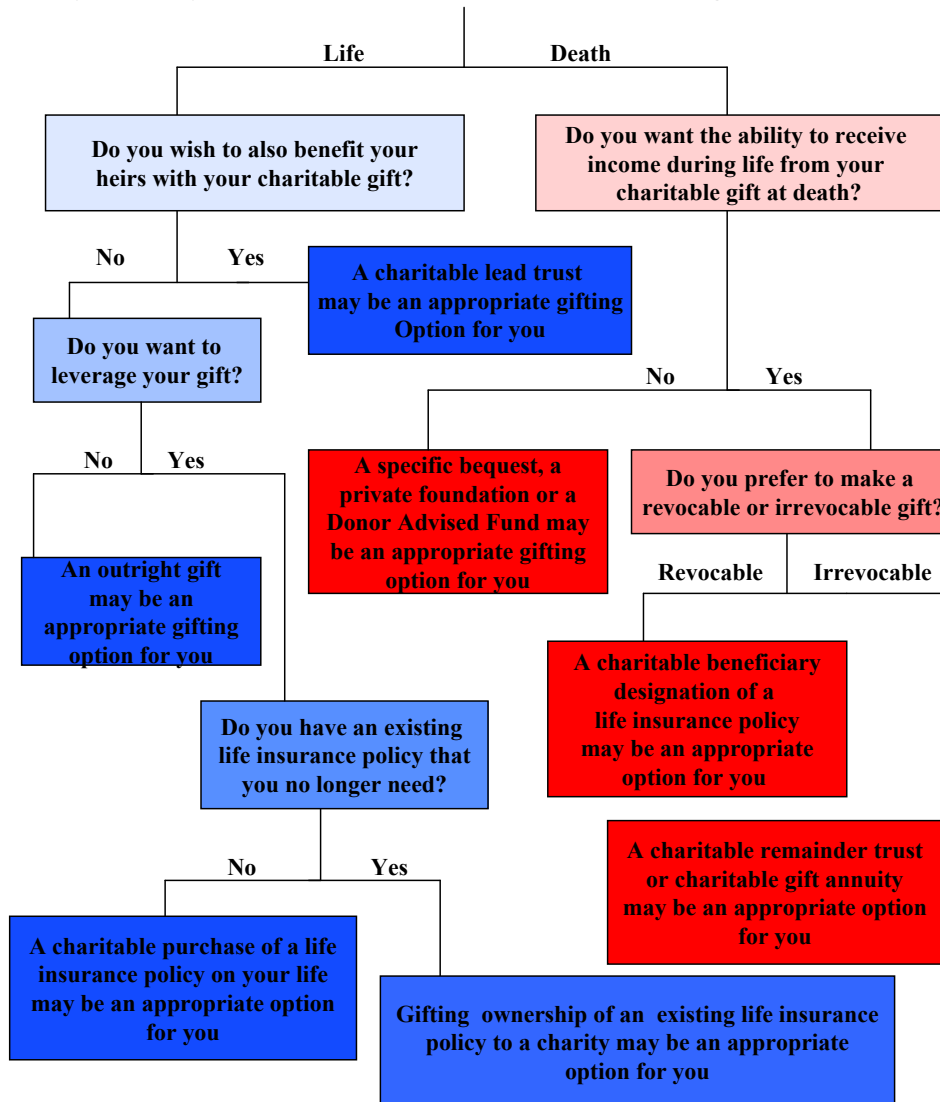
Life

Death

Do you wish to also benefit your heirs with your charitable gift?

Do you want the ability to receive income during life from your charitable gift at death?

No

Yes

A charitable lead trust may be an appropriate gifting Option for you

Do you want to leverage your gift?

No

Yes

No

Yes

A specific bequest, a private foundation or a Donor Advised Fund may be an appropriate gifting option for you

Do you prefer to make a revocable or irrevocable gift?

An outright gift may be an appropriate gifting option for you

Revocable

Irrevocable

A charitable beneficiary designation of a life insurance policy may be an appropriate option for you

Do you have an existing life insurance policy that you no longer need?

A charitable remainder trust or charitable gift annuity may be an appropriate option for you

No

Yes

A charitable purchase of a life insurance policy on your life may be an appropriate option for you

Gifting ownership of an existing life insurance policy to a charity may be an appropriate option for you